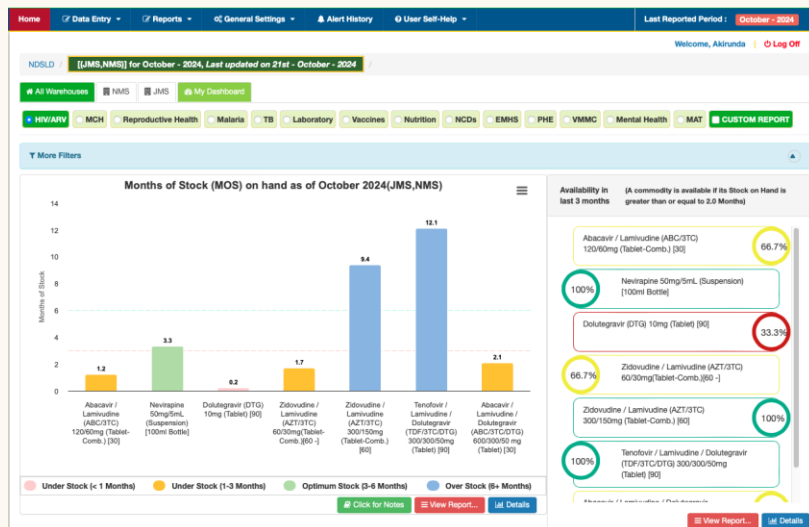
Home | Data Entry | Reports | General Settings | Alert History | User Self-Help | Last Reported Period : October - 2024

Welcome, Akirunda | Log Off

NDSLD / [(JMS,NMS)] for October - 2024, Last updated on 21st - October - 2024 /

All Warehouses | NMS | JMS | My Dashboard

HIV/ARV | MCH | Reproductive Health | Malaria | TB | Laboratory | Vaccines | Nutrition | NCDs | EMHS | PHE | VMMC | Mental Health | MAT | CUSTOM REPORT

More Filters

Months of Stock (MOS) on hand as of October 2024(JMS,NMS)

Months of Stock

14
12
10
8
6
4
2
0

| Value | Commodity |
|---|---|
| 1.2 | Abacavir / Lamivudine (ABC/3TC) 120/60mg (Tablet-Comb.) [30] |
| 3.3 | Nevirapine 50mg/5mL (Suspension) [100ml Bottle] |
| 0.2 | Dolutegravir (DTG) 10mg (Tablet) [90] |
| 1.7 | Zidovudine / Lamivudine (AZT/3TC) 60/30mg(Tablet-Comb.)[60 -] |
| 9.4 | Zidovudine / Lamivudine (AZT/3TC) 300/150mg (Tablet-Comb.) [60] |
| 12.1 | Tenofovir / Lamivudine / Dolutegravir (TDF/3TC/DTG) 300/300/50mg (Tablet) [90] |
| 2.1 | Abacavir / Lamivudine (ABC/3TC) 600/300/50 mg (Tablet) [30] |

Under Stock (< 1 Months) | Under Stock (1-3 Months) | Optimum Stock (3-6 Months) | Over Stock (6+ Months)

Click for Notes | View Report... | Details

Availability in last 3 months | (A commodity is available if its Stock on Hand is greater than or equal to 2.0 Months)

Abacavir / Lamivudine (ABC/3TC) 120/60mg (Tablet-Comb.) [30] 66.7%

100% Nevirapine 50mg/5mL (Suspension) [100ml Bottle]

Dolutegravir (DTG) 10mg (Tablet) [90] 33.3%

66.7% Zidovudine / Lamivudine (AZT/3TC) 60/30mg(Tablet-Comb.)[60 -]

Zidovudine / Lamivudine (AZT/3TC) 300/150mg (Tablet-Comb.) [60] 100%

100% Tenofovir / Lamivudine / Dolutegravir (TDF/3TC/DTG) 300/300/50mg (Tablet) [90]

Abacavir / Lamivudine / Dolutegravir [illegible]

View Report... | Details